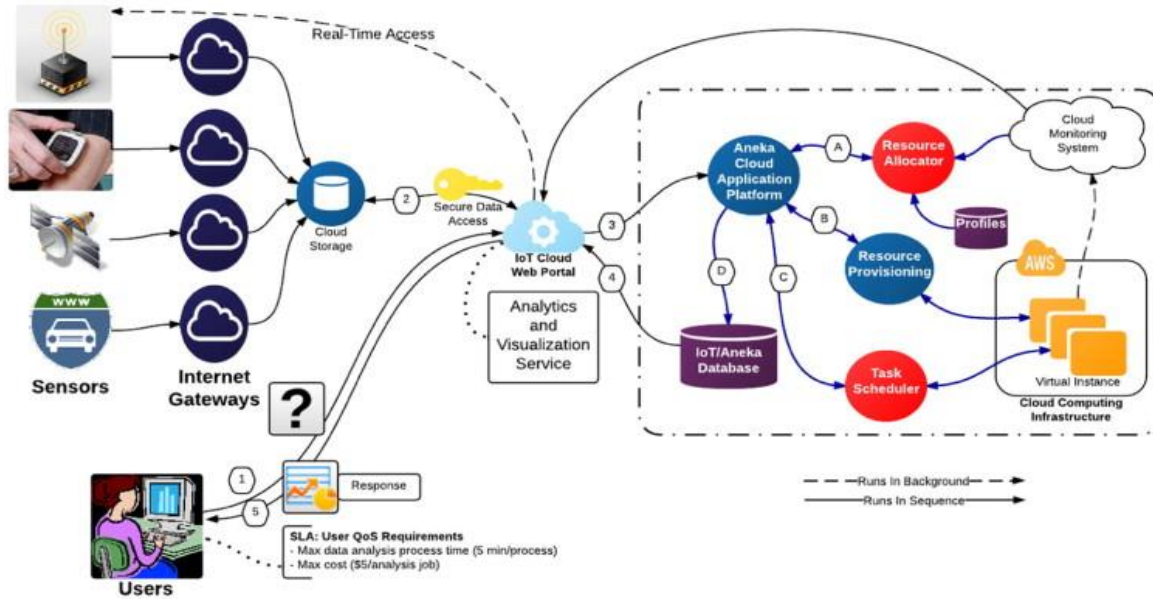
Real-Time Access

WWW

Sensors

Internet Gateways

Cloud Storage

2

Secure Data Access

IoT Cloud Web Portal

3

4

Analytics and Visualization Service

?

Aneka Cloud Application Platform

A

Resource Allocator

Cloud Monitoring System

B

Profiles

Resource Provisioning

AWS

D

C

IoT/Aneka Database

Task Scheduler

Virtual Instance

Cloud Computing Infrastructure

1

5

Response

Users

SLA: User QoS Requirements
- Max data analysis process time (5 min/process)
- Max cost ($5/analysis job)

Runs In Background

Runs In Sequence